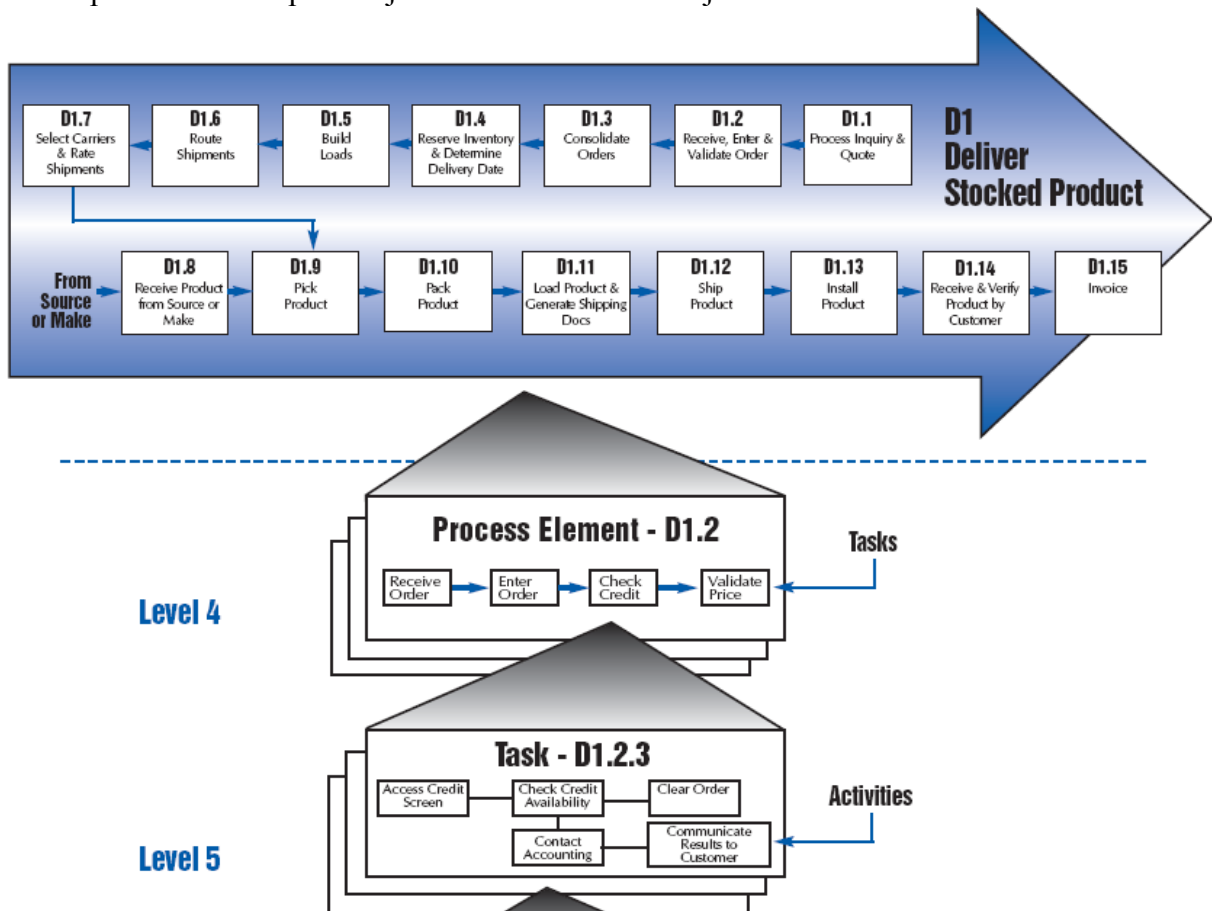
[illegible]

D1
Deliver
Stocked Product

D1.7
Select Carriers & Rate Shipments

D1.6
Route Shipments

D1.5
Build Loads

D1.4
Reserve Inventory & Determine Delivery Date

D1.3
Consolidate Orders

D1.2
Receive, Enter & Validate Order

D1.1
Process Inquiry & Quote

From Source or Make

D1.8
Receive Product from Source or Make

D1.9
Pick Product

D1.10
Pack Product

D1.11
Load Product & Generate Shipping Docs

D1.12
Ship Product

D1.13
Install Product

D1.14
Receive & Verify Product by Customer

D1.15
Invoice

Process Element - D1.2

Receive Order
Enter Order
Check Credit
Validate Price

Tasks

Level 4

Task - D1.2.3

Access Credit Screen
Check Credit Availability
Clear Order
Contact Accounting
Communicate Results to Customer

Activities

Level 5